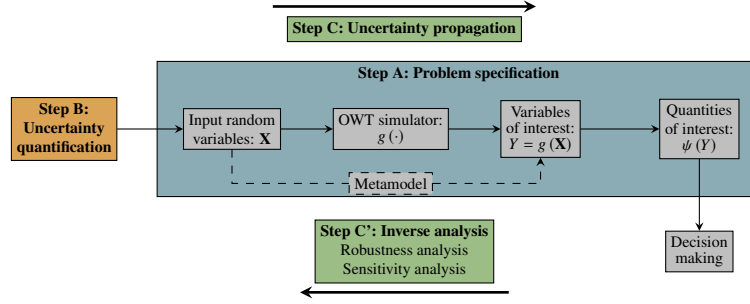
Step C: Uncertainty propagation

Step A: Problem specification

Step B: Uncertainty quantification

Input random variables: $\mathbf{X}$

OWT simulator: $g(\cdot)$

Variables of interest: $Y = g(\mathbf{X})$

Quantities of interest: $\psi(Y)$

Metamodel

Step C': Inverse analysis
Robustness analysis
Sensitivity analysis

Decision making